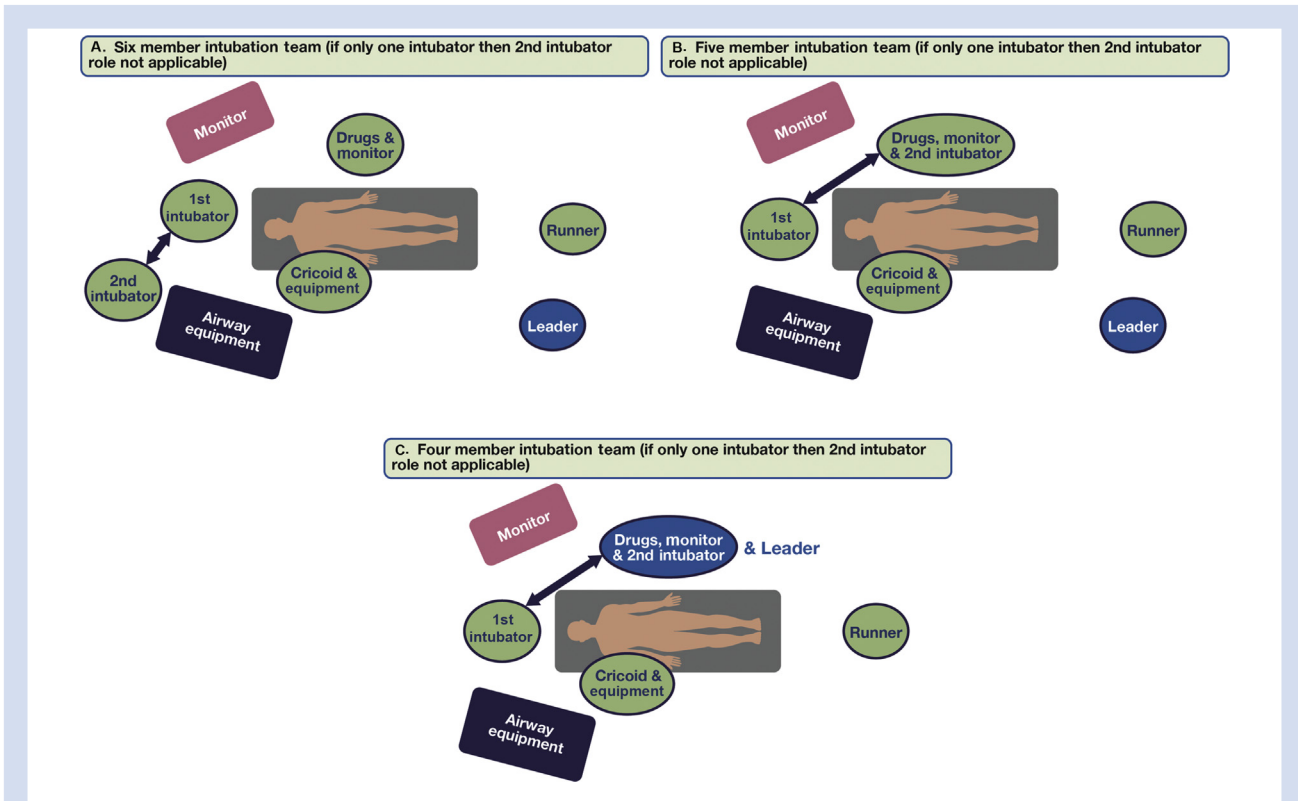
A. Six member intubation team (if only one intubator then 2nd intubator role not applicable)

Monitor

Drugs & monitor

1st intubator

Runner

2nd intubator

Cricoid & equipment

Airway equipment

Leader

B. Five member intubation team (if only one intubator then 2nd intubator role not applicable)

Monitor

Drugs, monitor & 2nd intubator

1st intubator

Runner

Cricoid & equipment

Airway equipment

Leader

C. Four member intubation team (if only one intubator then 2nd intubator role not applicable)

Monitor

Drugs, monitor & 2nd intubator & Leader

1st intubator

Runner

Cricoid & equipment

Airway equipment